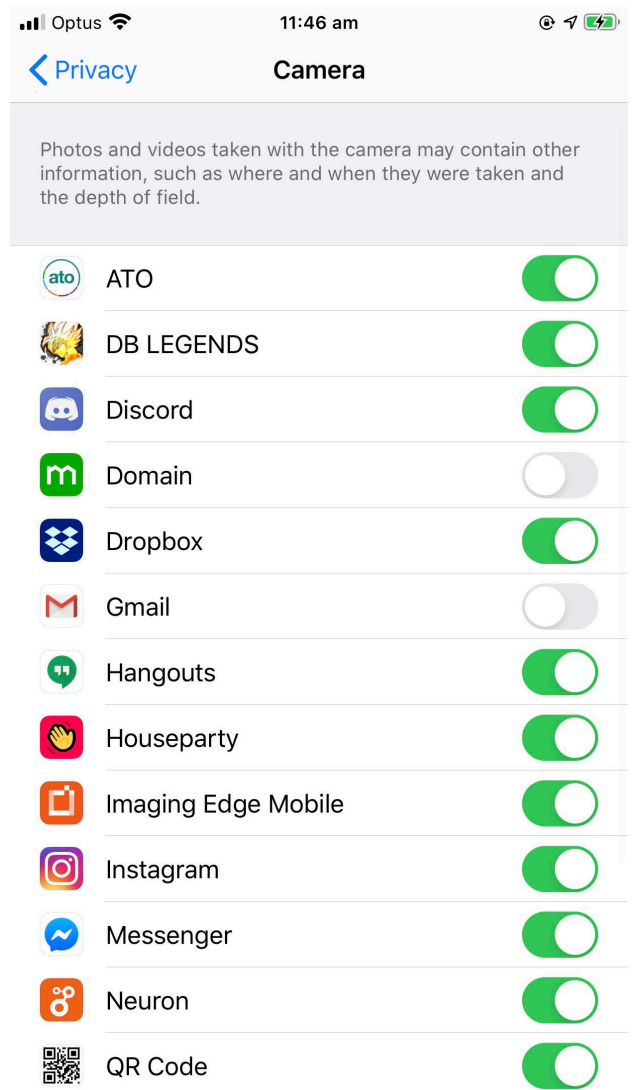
Optus 11:46 am

Privacy Camera

Photos and videos taken with the camera may contain other information, such as where and when they were taken and the depth of field.

ato ATO

DB LEGENDS

Discord

Domain

Dropbox

Gmail

Hangouts

Houseparty

Imaging Edge Mobile

Instagram

Messenger

Neuron

QR Code